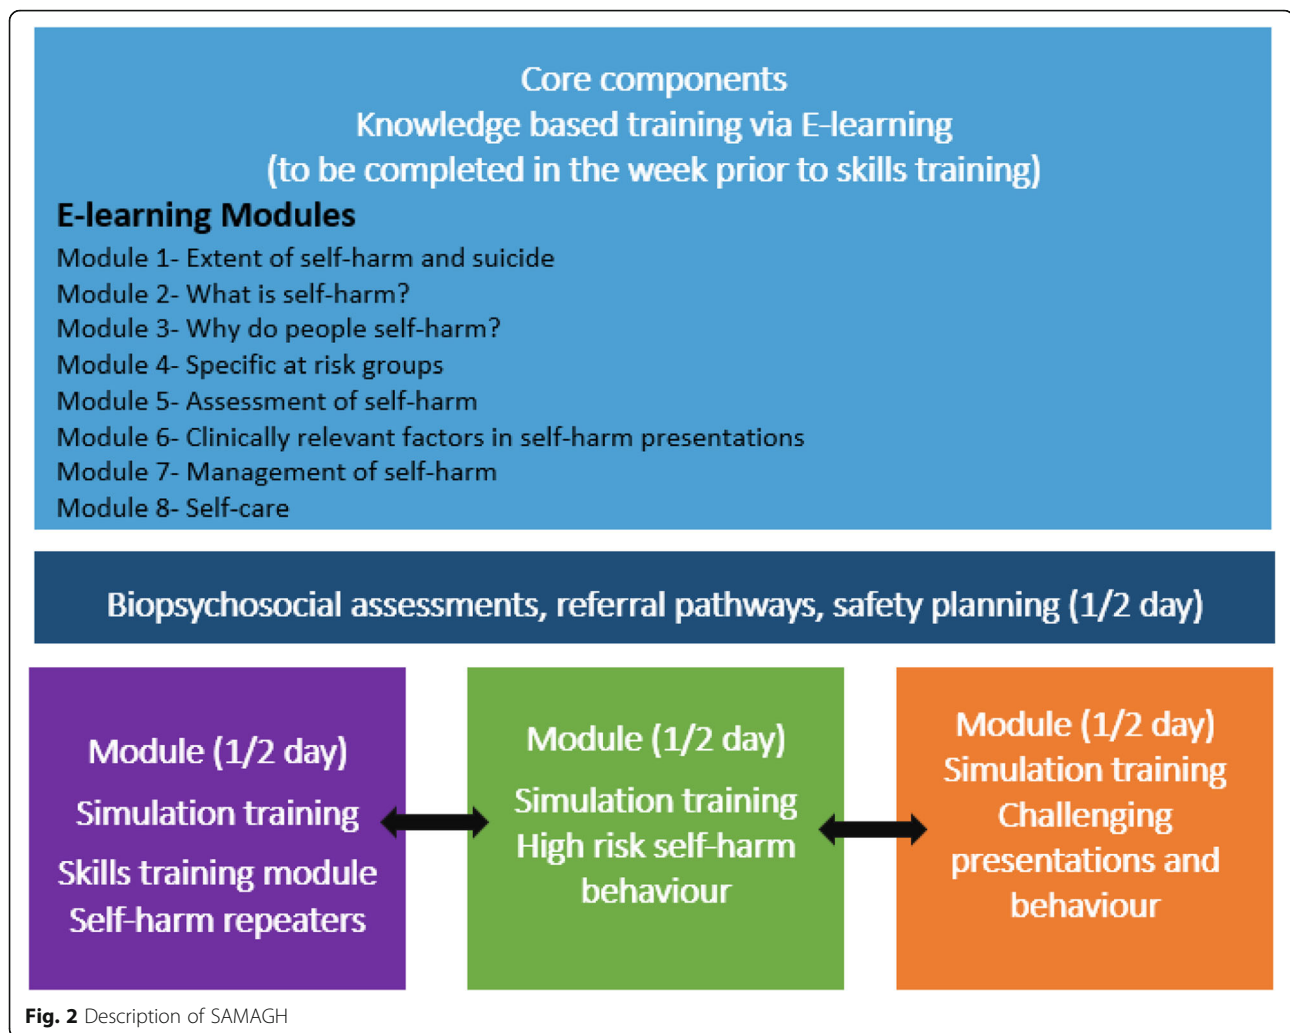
Core components
Knowledge based training via E-learning
(to be completed in the week prior to skills training)

E-learning Modules

Module 1- Extent of self-harm and suicide
Module 2- What is self-harm?
Module 3- Why do people self-harm?
Module 4- Specific at risk groups
Module 5- Assessment of self-harm
Module 6- Clinically relevant factors in self-harm presentations
Module 7- Management of self-harm
Module 8- Self-care

Biopsychosocial assessments, referral pathways, safety planning (1/2 day)

Module (1/2 day)
Simulation training
Skills training module
Self-harm repeaters

Module (1/2 day)
Simulation training
High risk self-harm behaviour

Module (1/2 day)
Simulation training
Challenging presentations and behaviour

Fig. 2 Description of SAMAGH